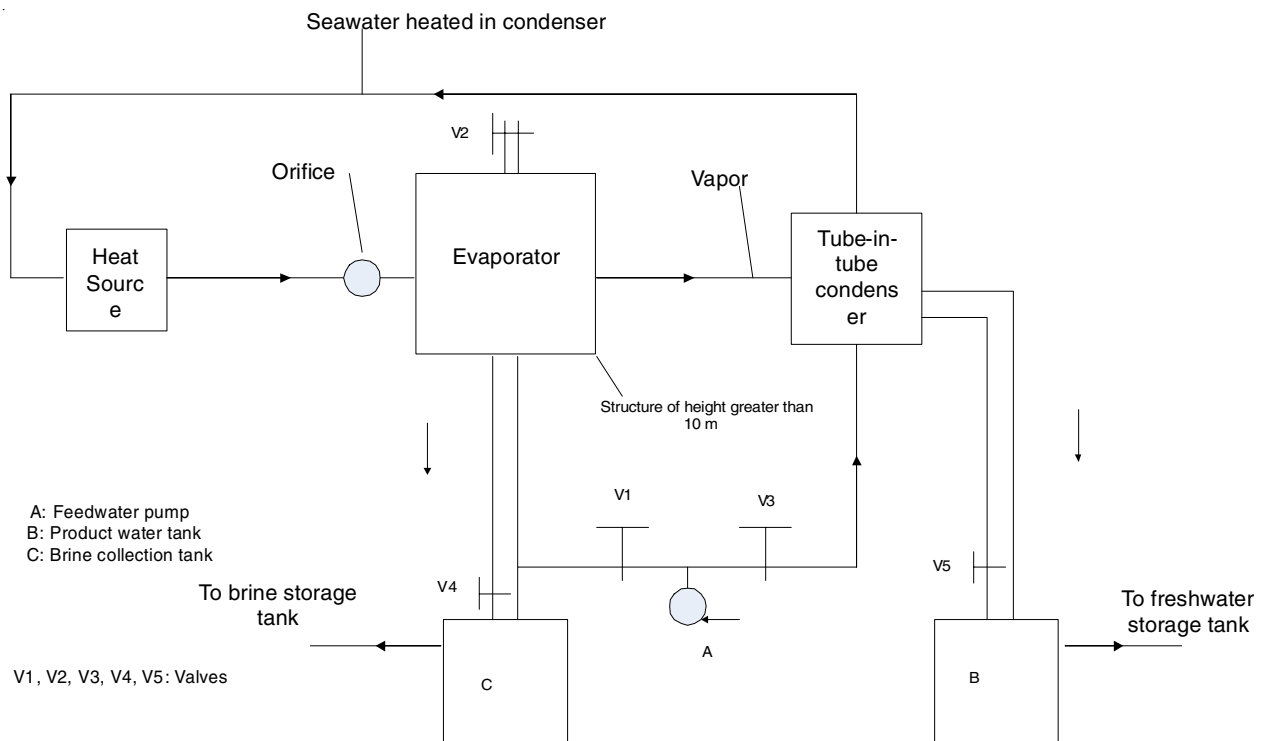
Seawater heated in condenser

V2

Orifice

Vapor

Heat Sourc e

Evaporator

Tube-in-tube condens er

Structure of height greater than 10 m

A: Feedwater pump
B: Product water tank
C: Brine collection tank

V1

V3

V4

V5

To brine storage tank

To freshwater storage tank

A

C

B

V1, V2, V3, V4, V5: Valves